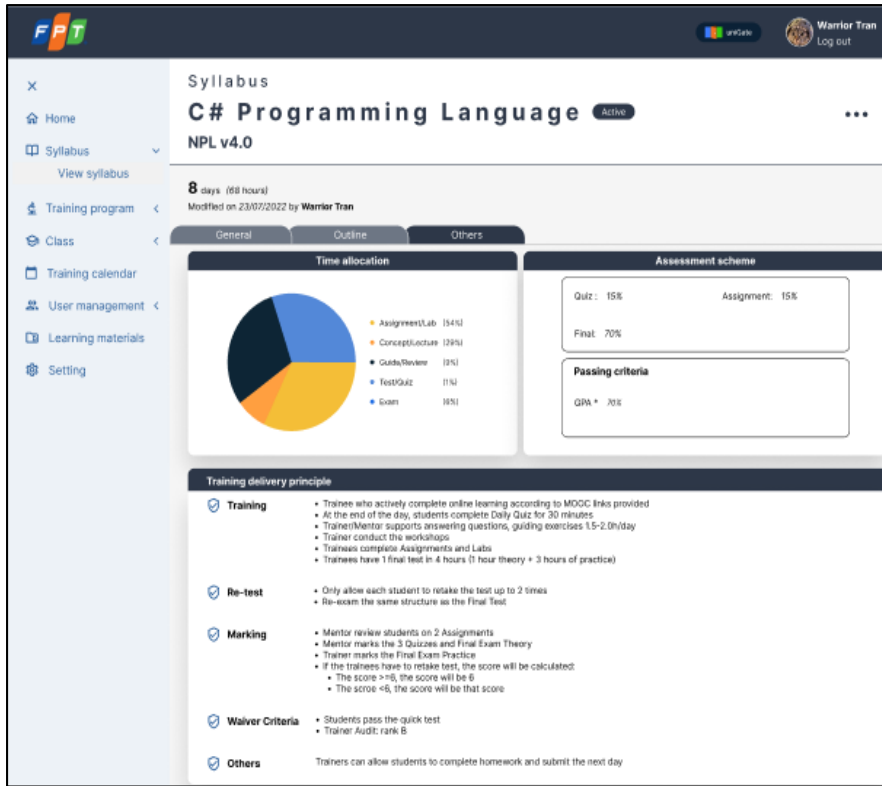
FPT

uniGate

Warrior Tran
Log out

×
Home
Syllabus
View syllabus
Training program
Class
Training calendar
User management
Learning materials
Setting

Syllabus
C# Programming Language Active
NPL v4.0

...

8 days (68 hours)
Modified on 23/07/2022 by Warrior Tran

General Outline Others

Time allocation

Assignment/Lab (54%)
Concept/Lecture (29%)
Guide/Review (9%)
Test/Quiz (1%)
Exam (6%)

Assessment scheme

Quiz : 15% Assignment: 15%
Final: 70%

Passing criteria
GPA * 70%

Training delivery principle

Training
• Trainee who actively complete online learning according to MOOC links provided
• At the end of the day, students complete Daily Quiz for 30 minutes
• Trainer/Mentor supports answering questions, guiding exercises 1.5-2.0h/day
• Trainer conduct the workshops
• Trainees complete Assignments and Labs
• Trainees have 1 final test in 4 hours (1 hour theory + 3 hours of practice)

Re-test
• Only allow each student to retake the test up to 2 times
• Re-exam the same structure as the Final Test

Marking
• Mentor review students on 2 Assignments
• Mentor marks the 3 Quizzes and Final Exam Theory
• Trainer marks the Final Exam Practice
• If the trainees have to retake test, the score will be calculated:
• The score >=6, the score will be 6
• The score <6, the score will be that score

Waiver Criteria
• Students pass the quick test
• Trainer Audit: rank B

Others
Trainers can allow students to complete homework and submit the next day